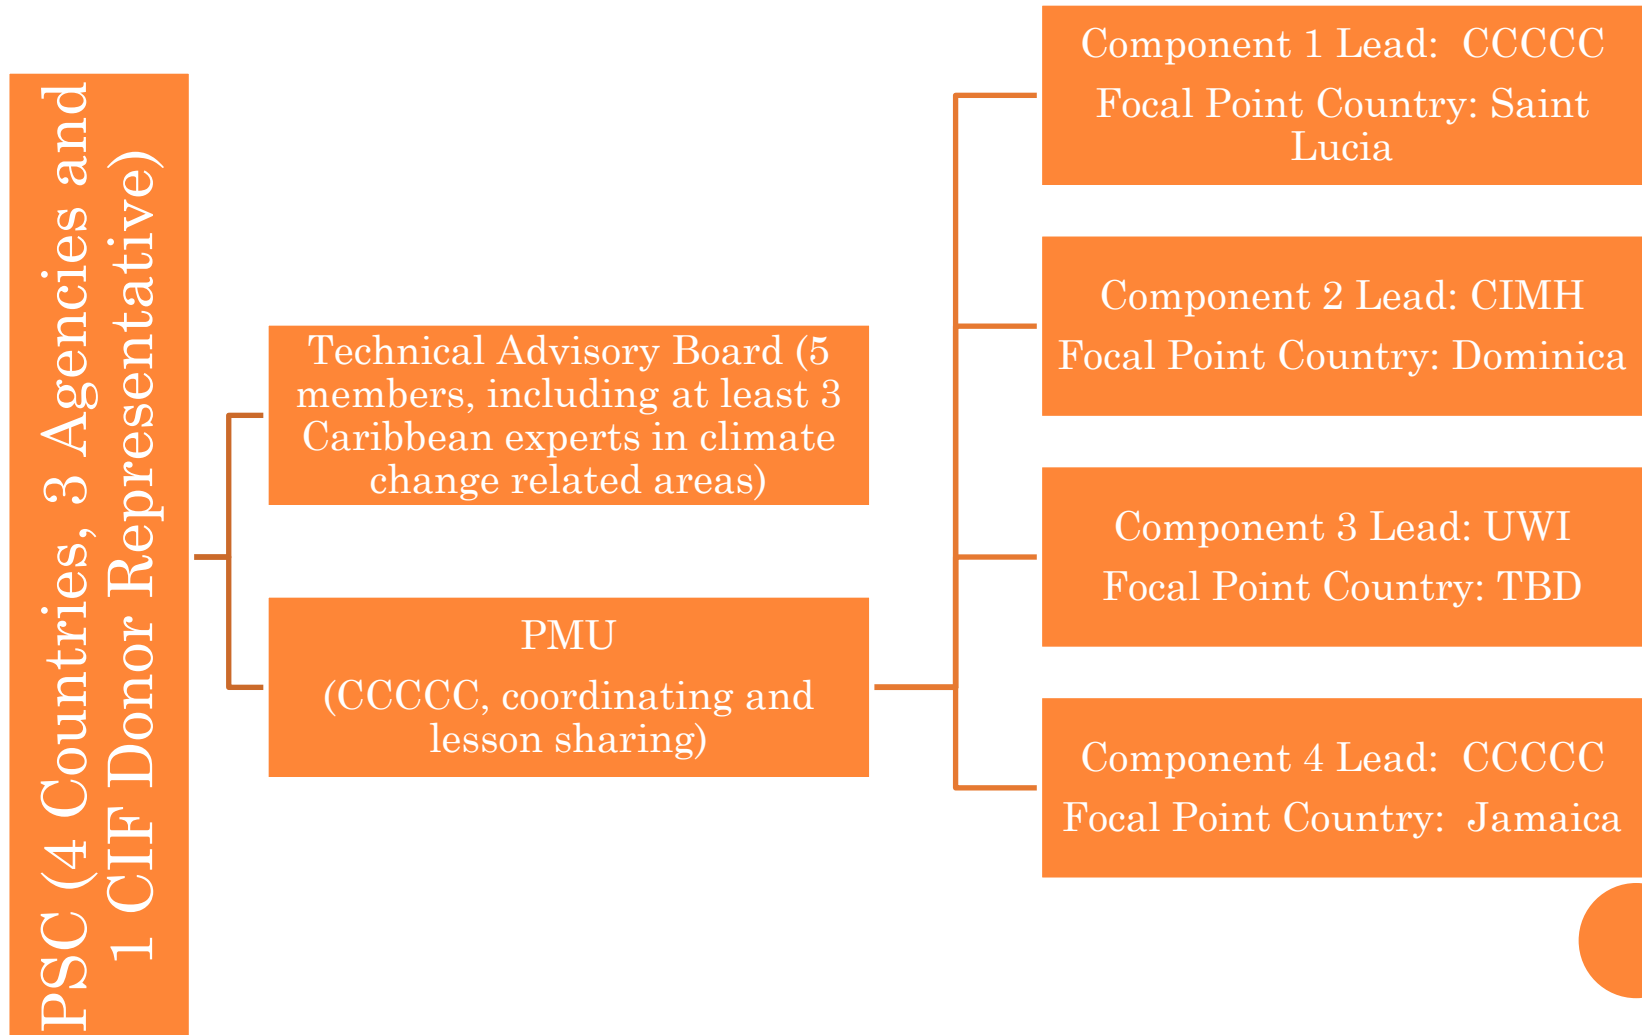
PSC (4 Countries, 3 Agencies and 1 CIF Donor Representative)

Technical Advisory Board (5 members, including at least 3 Caribbean experts in climate change related areas)

PMU

(CCCCC, coordinating and lesson sharing)

Component 1 Lead: CCCCC

Focal Point Country: Saint Lucia

Component 2 Lead: CIMH

Focal Point Country: Dominica

Component 3 Lead: UWI

Focal Point Country: TBD

Component 4 Lead: CCCCC

Focal Point Country: Jamaica